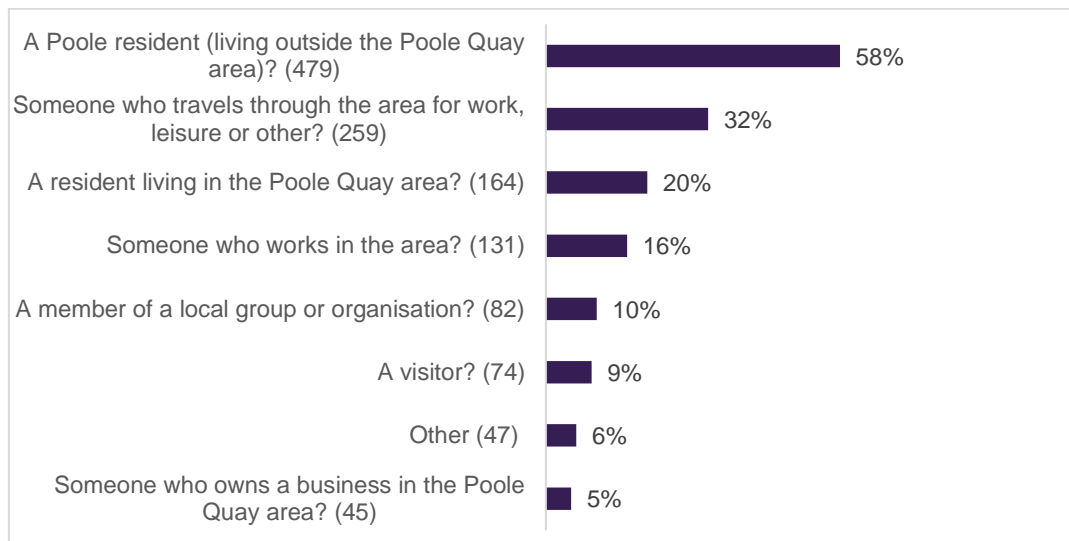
A Poole resident (living outside the Poole Quay area)? (479) 58%

Someone who travels through the area for work, leisure or other? (259) 32%

A resident living in the Poole Quay area? (164) 20%

Someone who works in the area? (131) 16%

A member of a local group or organisation? (82) 10%

A visitor? (74) 9%

Other (47) 6%

Someone who owns a business in the Poole Quay area? (45) 5%